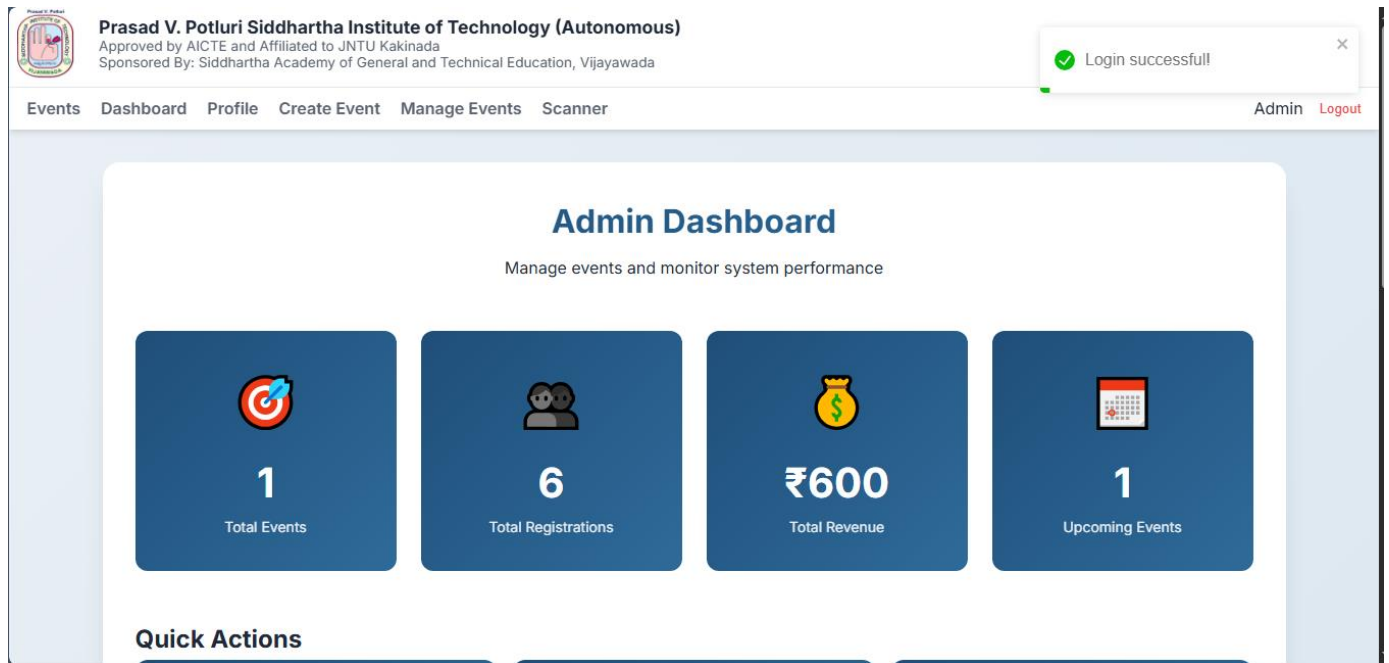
Prasad V. Potluri Siddhartha Institute of Technology (Autonomous)
Approved by AICTE and Affiliated to JNTU Kakinada
Sponsored By: Siddhartha Academy of General and Technical Education, Vijayawada

Login successful!

Events Dashboard Profile Create Event Manage Events Scanner Admin Logout

Admin Dashboard

Manage events and monitor system performance

1
Total Events

6
Total Registrations

₹600
Total Revenue

1
Upcoming Events

Quick Actions